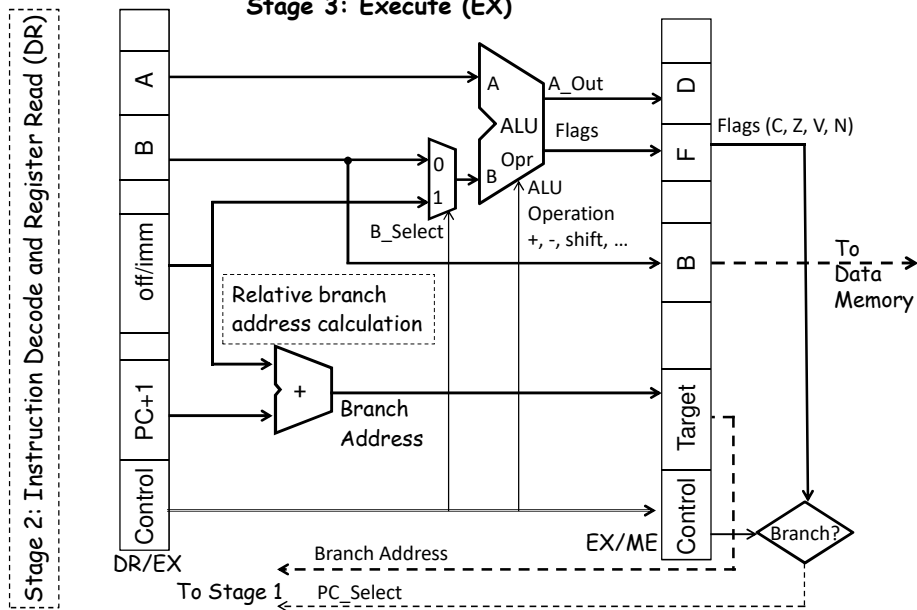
Stage 2: Instruction Decode and Register Read (DR)

Stage 3: Execute (EX)

A
B
off/imm
PC+1
Control
DR/EX

A
A_Out
ALU
Flags
Opr
B
0
1
B_Select
ALU Operation +, -, shift, …

Relative branch address calculation

+
Branch Address

D
F
B
Target
Control
EX/ME

Flags (C, Z, V, N)
To Data Memory

Branch?

Branch Address
To Stage 1
PC_Select